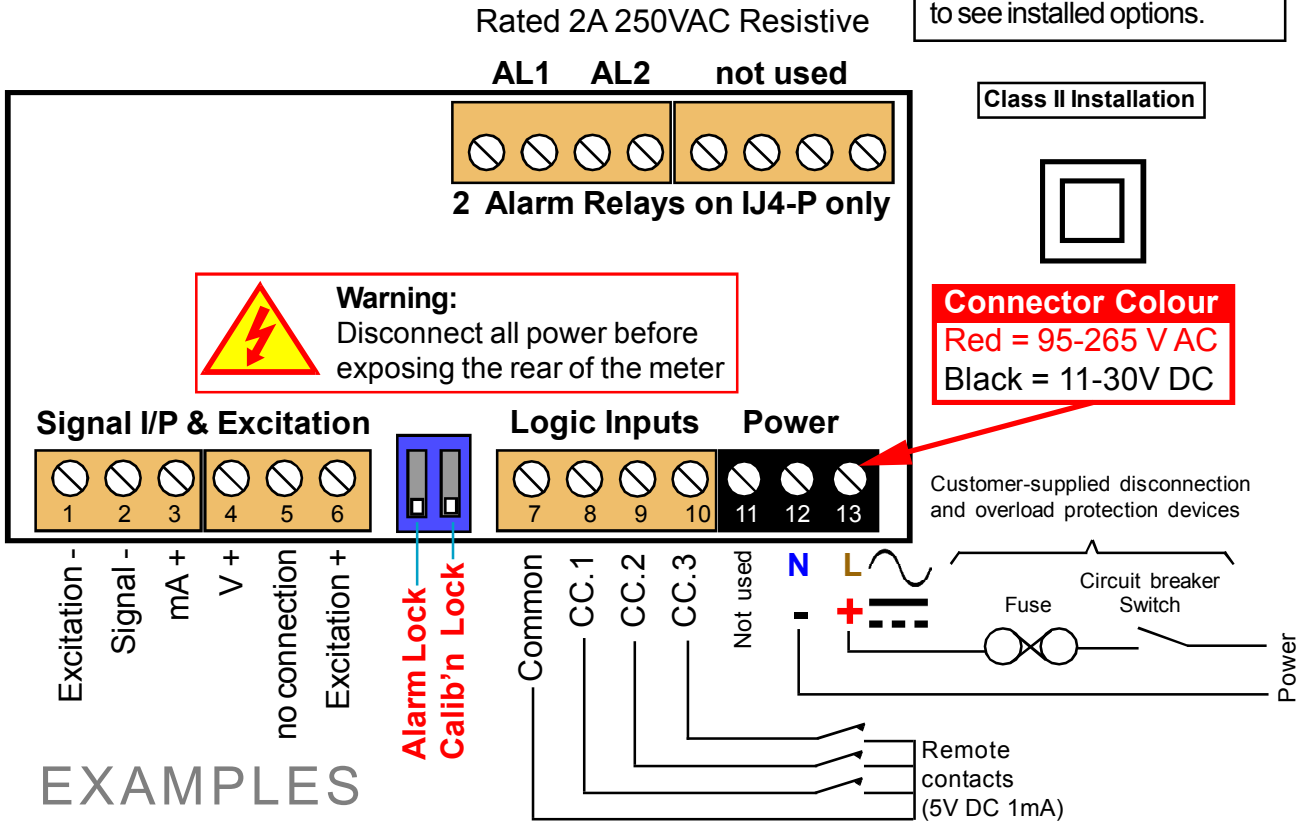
Rated 2A 250VAC Resistive

to see installed options.

AL1 AL2 not used

Class II Installation

2 Alarm Relays on IJ4-P only

Warning:
Disconnect all power before exposing the rear of the meter

Connector Colour
Red = 95-265 V AC
Black = 11-30V DC

Signal I/P & Excitation

Logic Inputs

Power

1 2 3 4 5 6

7 8 9 10 11 12 13

Customer-supplied disconnection and overload protection devices

Excitation -
Signal -
mA +
V +
no connection
Excitation +

Alarm Lock
Calib'n Lock

Common
CC.1
CC.2
CC.3
Not used

N
L
-
+

Fuse

Circuit breaker
Switch

Power

Remote contacts (5V DC 1mA)

EXAMPLES